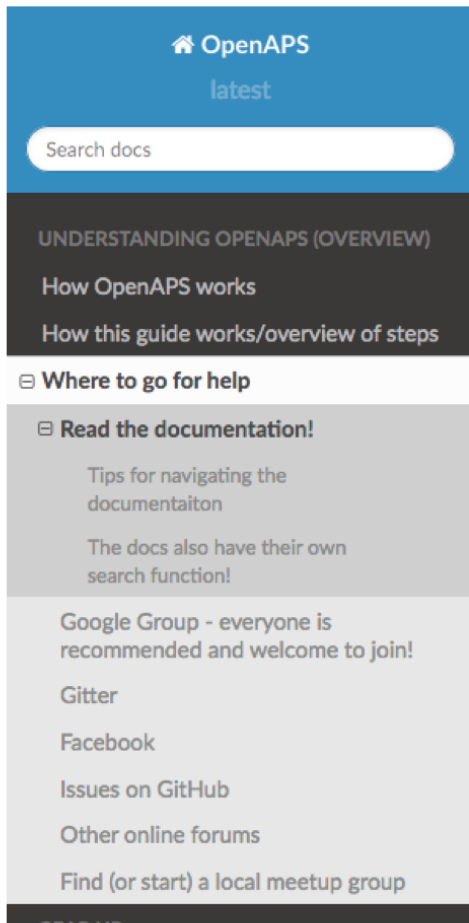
OpenAPS

latest

Search docs

UNDERSTANDING OPENAPS (OVERVIEW)

How OpenAPS works

How this guide works/overview of steps

⊟ Where to go for help

⊟ Read the documentation!

Tips for navigating the documentaiton

The docs also have their own search function!

Google Group - everyone is recommended and welcome to join!

Gitter

Facebook

Issues on GitHub

Other online forums

Find (or start) a local meetup group

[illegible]